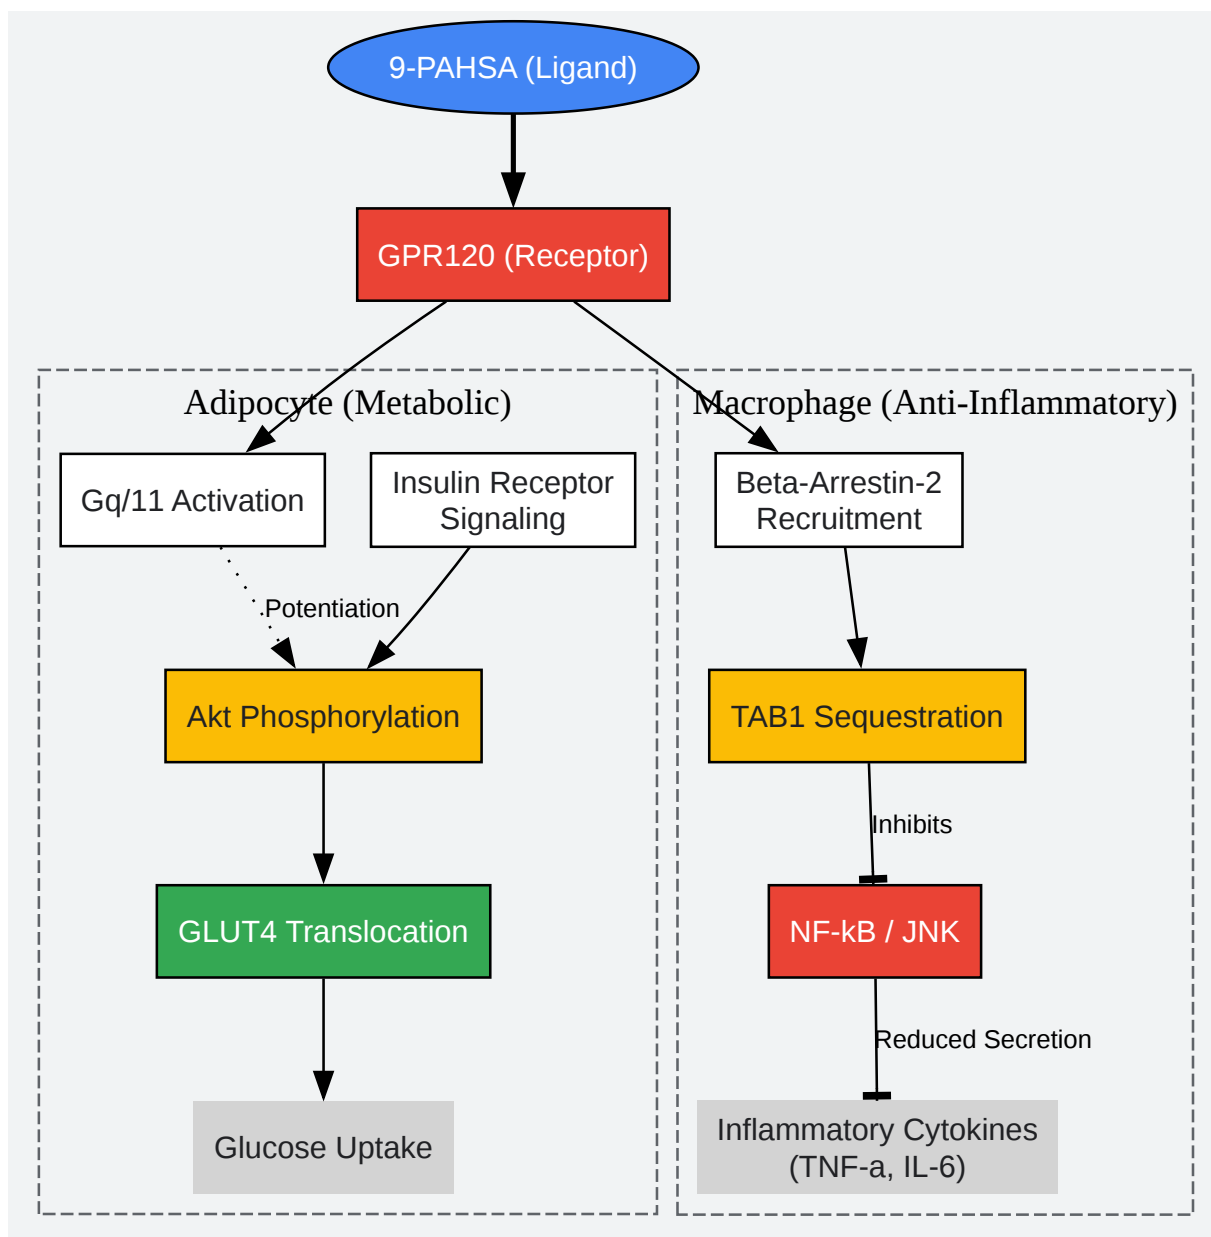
9-PAHSA (Ligand)

GPR120 (Receptor)

Adipocyte (Metabolic)

Gq/11 Activation

Insulin Receptor Signaling

Potentiation

Akt Phosphorylation

GLUT4 Translocation

Glucose Uptake

Macrophage (Anti-Inflammatory)

Beta-Arrestin-2 Recruitment

TAB1 Sequestration

Inhibits

NF-kB / JNK

Reduced Secretion

Inflammatory Cytokines (TNF-a, IL-6)